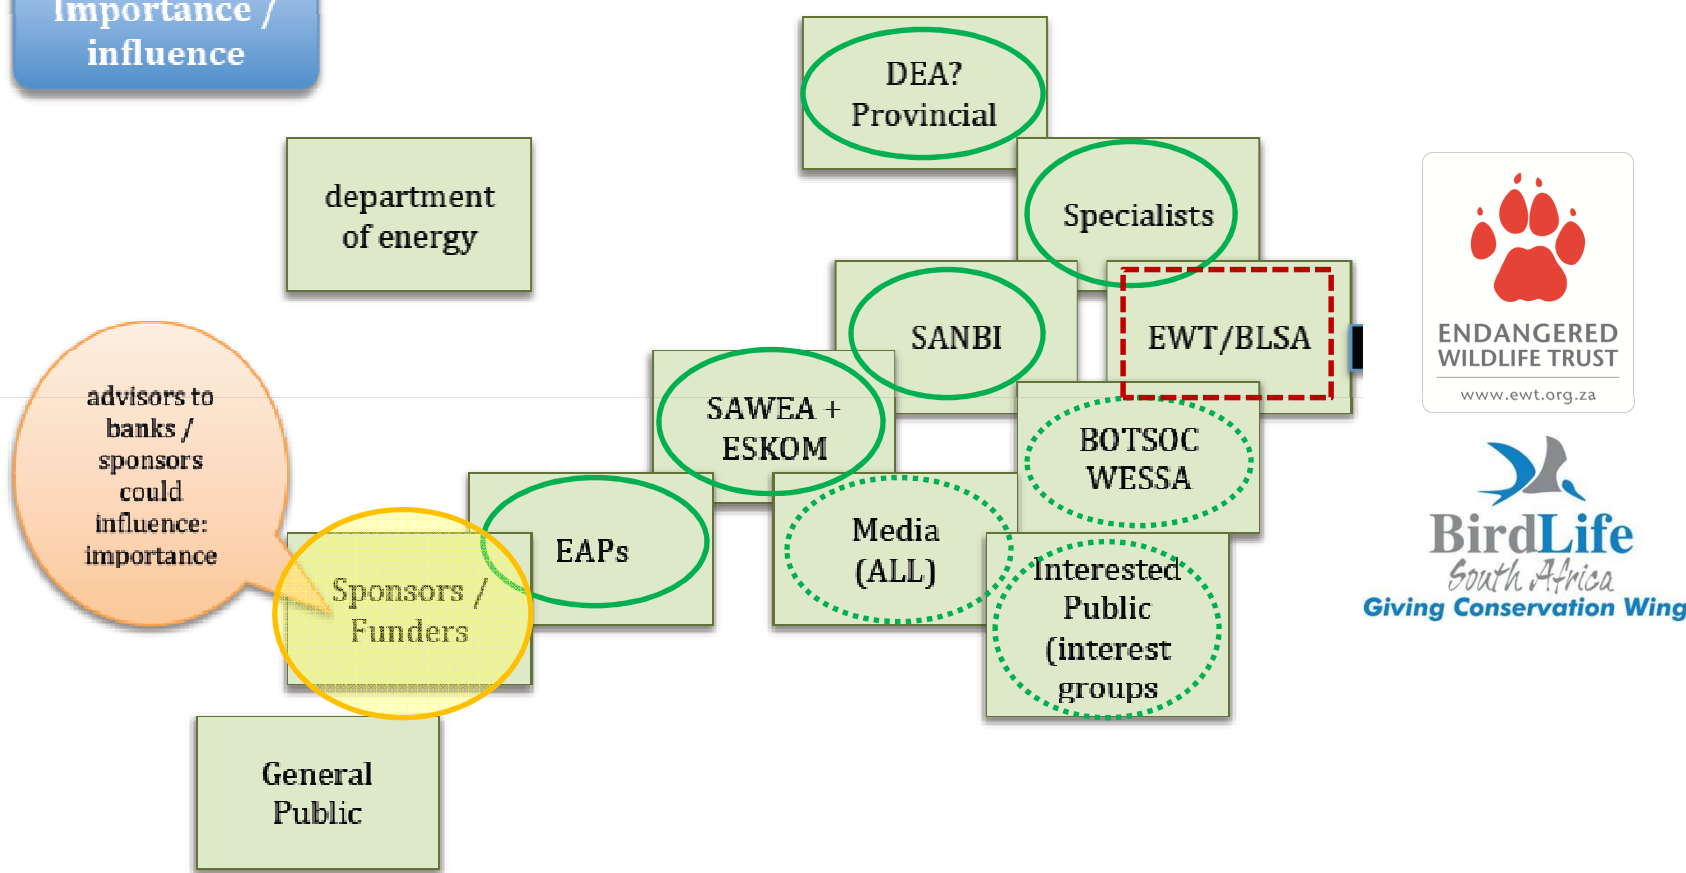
Importance / influence

DEA? Provincial

department of energy

Specialists

SANBI

EWT/BLSA

ENDANGERED WILDLIFE TRUST
www.ewt.org.za

advisors to banks / sponsors could influence: importance

SAWEA + ESKOM

BOTSOC WESSA

BirdLife South Africa
Giving Conservation Wing

EAPs

Media (ALL)

Sponsors / Funders

Interested Public (interest groups

General Public